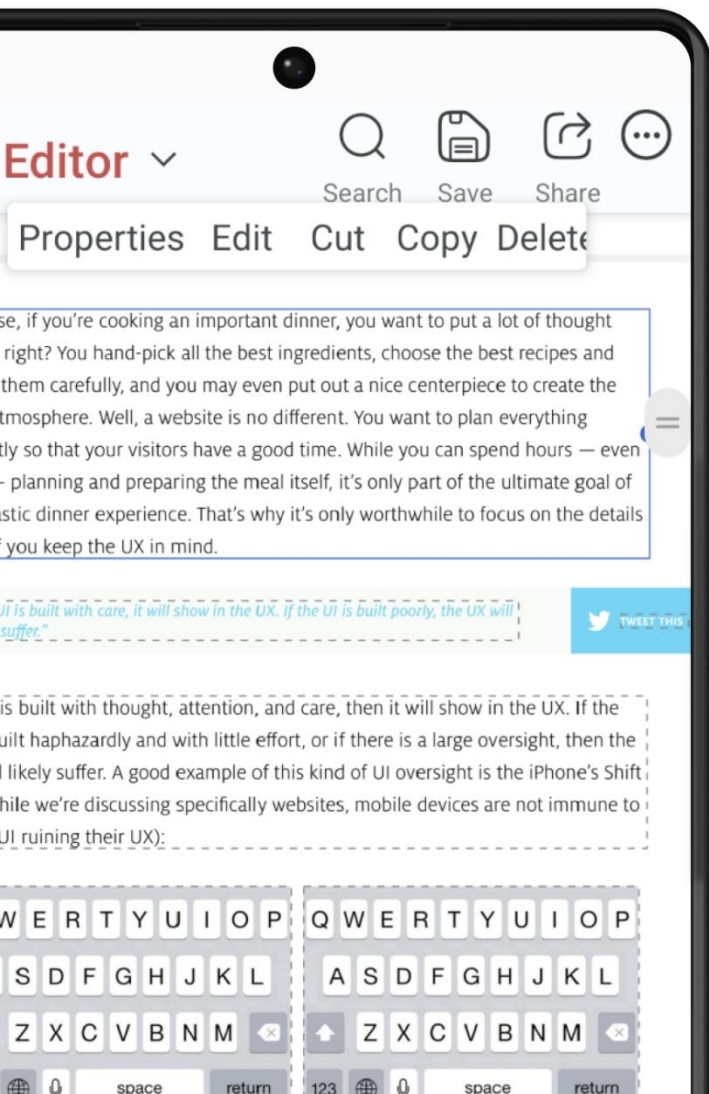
Editor

Search Save Share

Properties Edit Cut Copy Delete

se, if you're cooking an important dinner, you want to put a lot of thought right? You hand-pick all the best ingredients, choose the best recipes and them carefully, and you may even put out a nice centerpiece to create the tmosphere. Well, a website is no different. You want to plan everything tly so that your visitors have a good time. While you can spend hours — even – planning and preparing the meal itself, it's only part of the ultimate goal of stic dinner experience. That's why it's only worthwhile to focus on the details f you keep the UX in mind.

JI is built with care, it will show in the UX. If the UI is built poorly, the UX will suffer."

TWEET THIS

is built with thought, attention, and care, then it will show in the UX. If the uilt haphazardly and with little effort, or if there is a large oversight, then the l likely suffer. A good example of this kind of UI oversight is the iPhone's Shift hile we're discussing specifically websites, mobile devices are not immune to UI ruining their UX):

W E R T Y U I O P
S D F G H J K L
Z X C V B N M
space return

Q W E R T Y U I O P
A S D F G H J K L
Z X C V B N M
123 space return